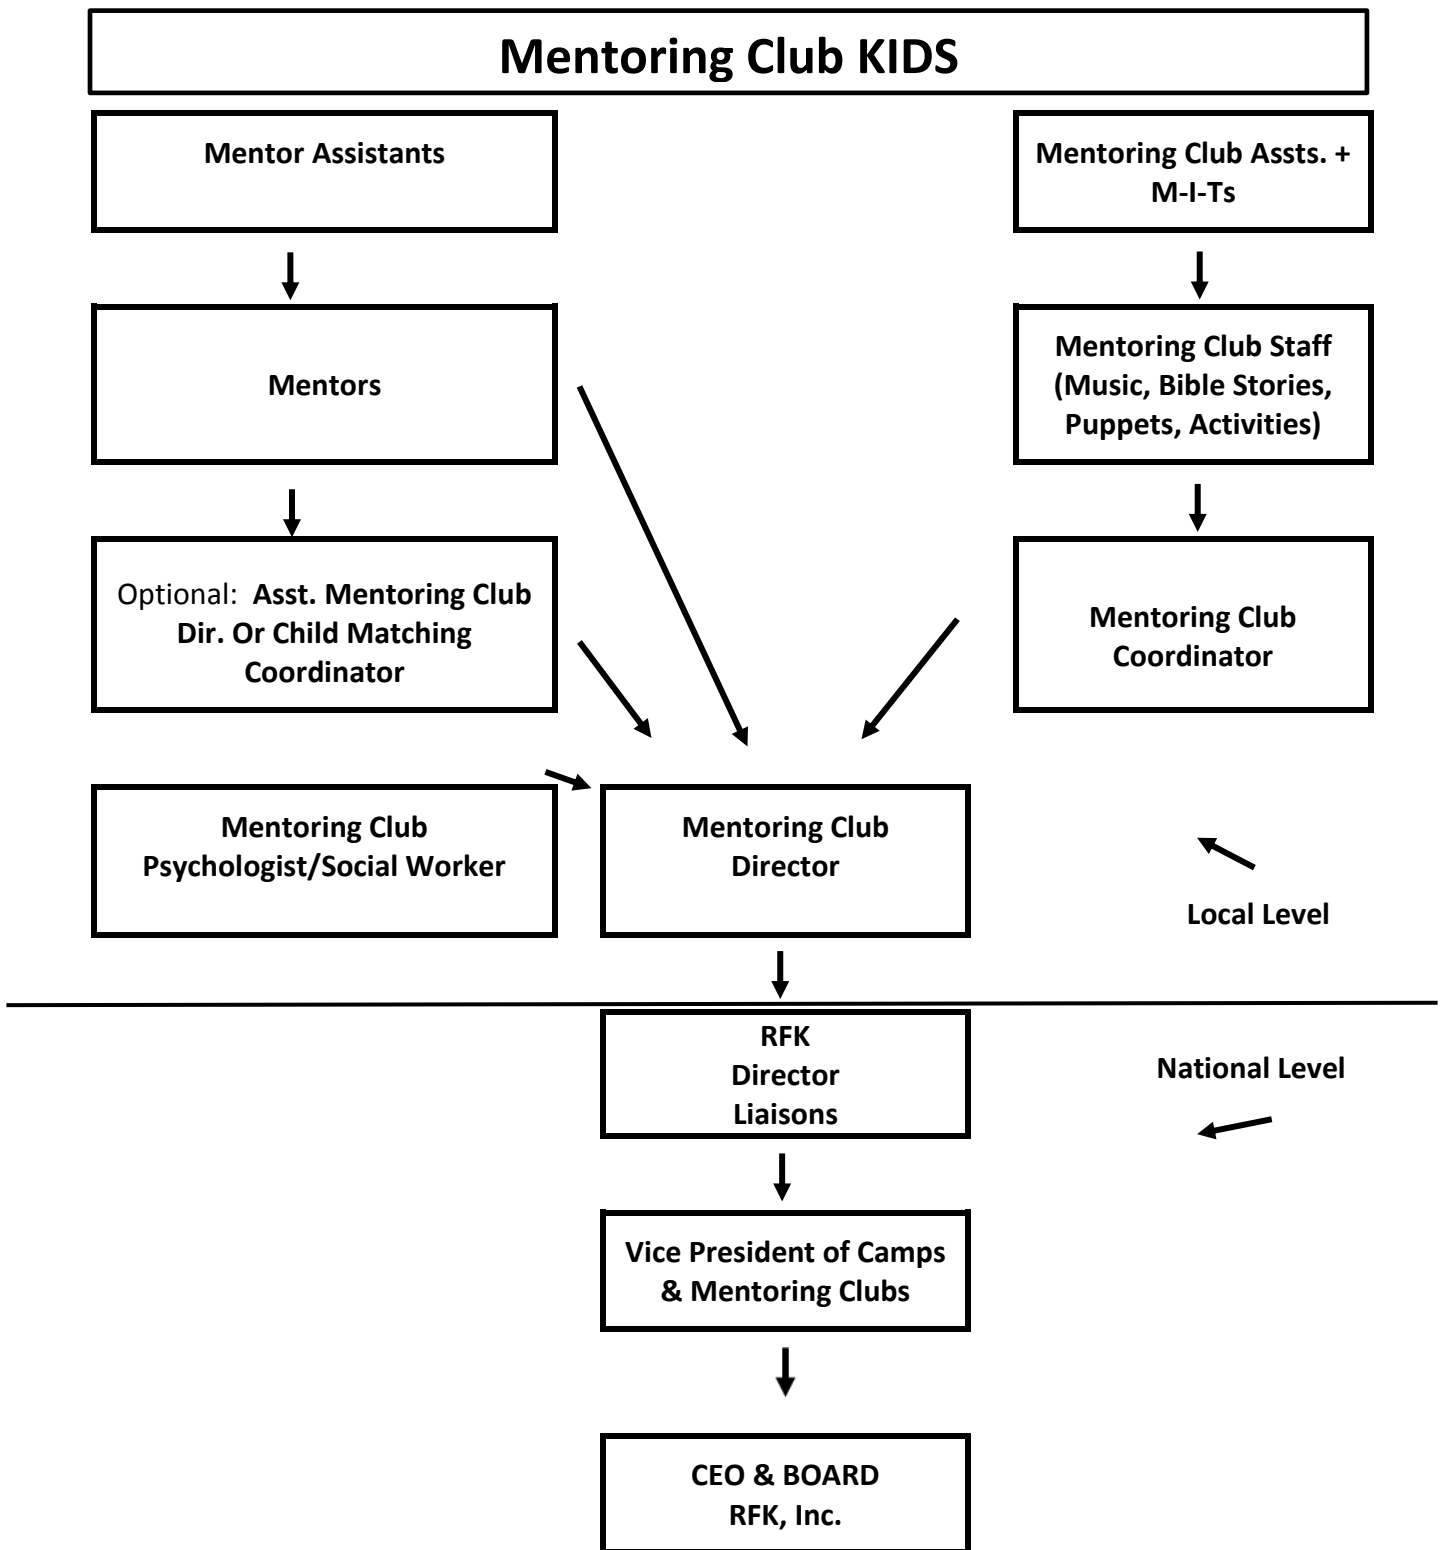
Mentoring Club KIDS

Mentor Assistants

Mentoring Club Assts. + M-I-Ts

Mentors

Mentoring Club Staff (Music, Bible Stories, Puppets, Activities)

Optional: Asst. Mentoring Club Dir. Or Child Matching Coordinator

Mentoring Club Coordinator

Mentoring Club Psychologist/Social Worker

Mentoring Club Director

Local Level

RFK Director Liaisons

National Level

Vice President of Camps & Mentoring Clubs

CEO & BOARD RFK, Inc.